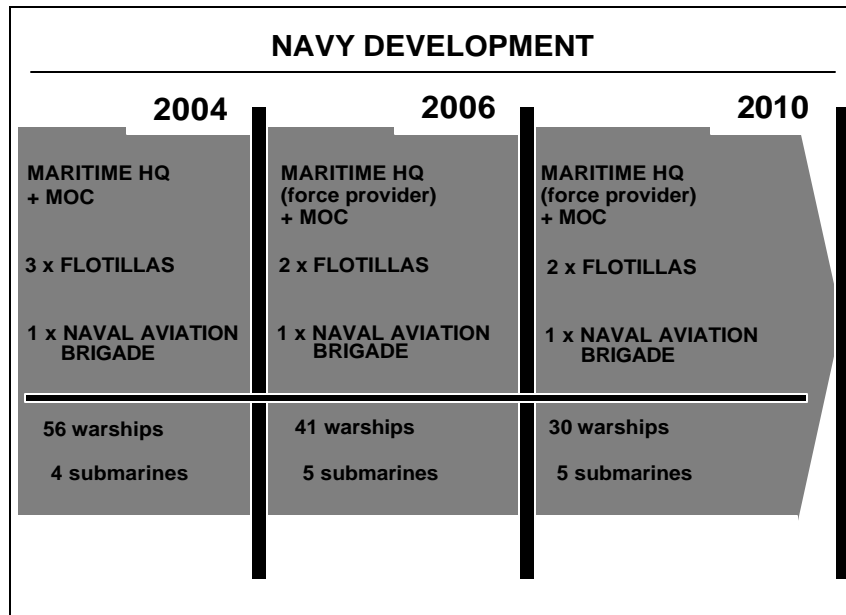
NAVY DEVELOPMENT

2004

MARITIME HQ
+ MOC

3 x FLOTILLAS

1 x NAVAL AVIATION BRIGADE

56 warships

4 submarines

2006

MARITIME HQ
(force provider)
+ MOC

2 x FLOTILLAS

1 x NAVAL AVIATION BRIGADE

41 warships

5 submarines

2010

MARITIME HQ
(force provider)
+ MOC

2 x FLOTILLAS

1 x NAVAL AVIATION BRIGADE

30 warships

5 submarines